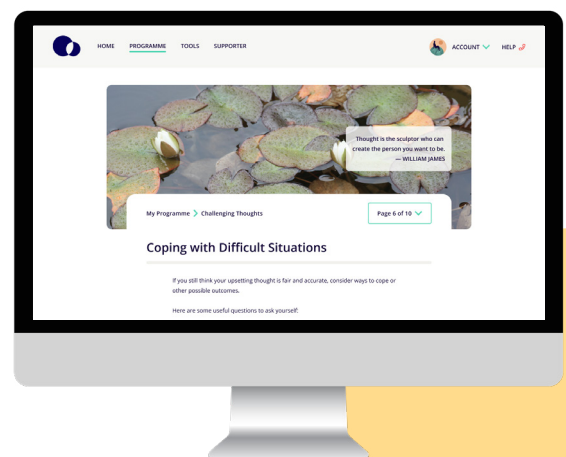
HOME PROGRAMME TOOLS SUPPORTER

ACCOUNT HELP

Thought is the sculptor who can create the person you want to be.
— WILLIAM JAMES

My Programme > Challenging Thoughts

Page 6 of 10

Coping with Difficult Situations

If you still think your upsetting thought is fair and accurate, consider ways to cope or other possible outcomes.

Here are some useful questions to ask yourself: